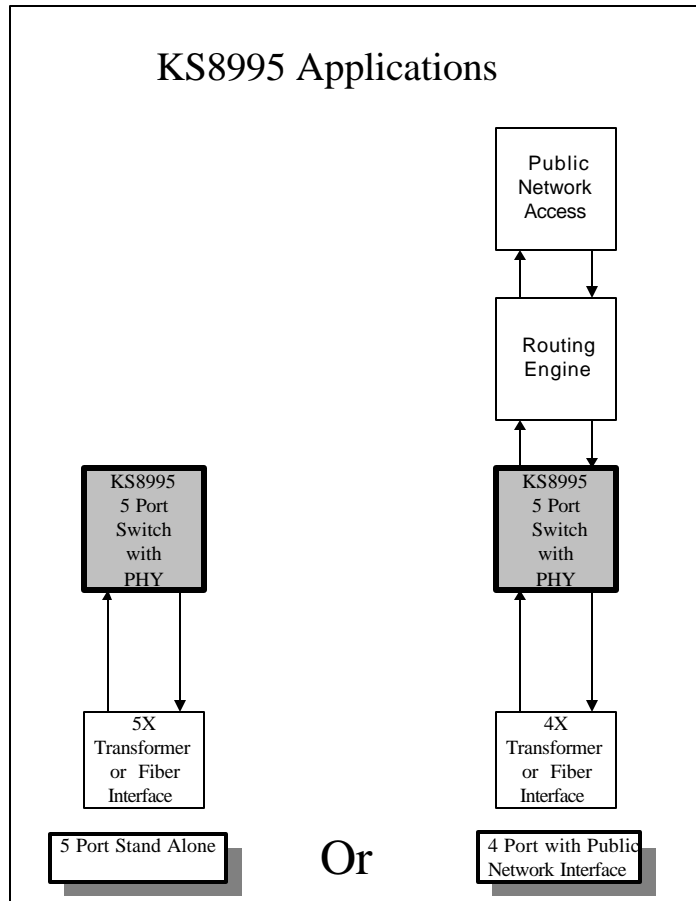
KS8995 Applications

Public Network Access

Routing Engine

KS8995 5 Port Switch with PHY

KS8995 5 Port Switch with PHY

5X Transformer or Fiber Interface

4X Transformer or Fiber Interface

5 Port Stand Alone

Or

4 Port with Public Network Interface